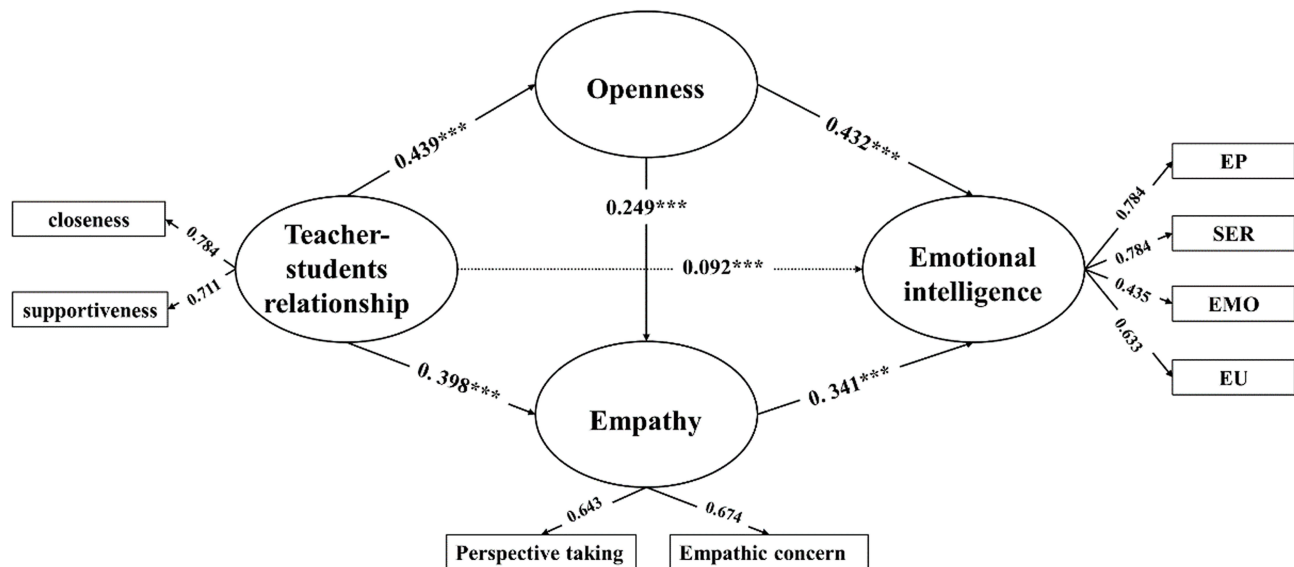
Openness

0.439***

0.432***

EP

closeness

0.784

0.249***

0.784

Teacher-students relationship

0.092***

Emotional intelligence

0.784

SER

0.711

supportiveness

0.435

EMO

0.633

0. 398***

0. 341***

EU

Empathy

0.643

0.674

Perspective taking

Empathic concern